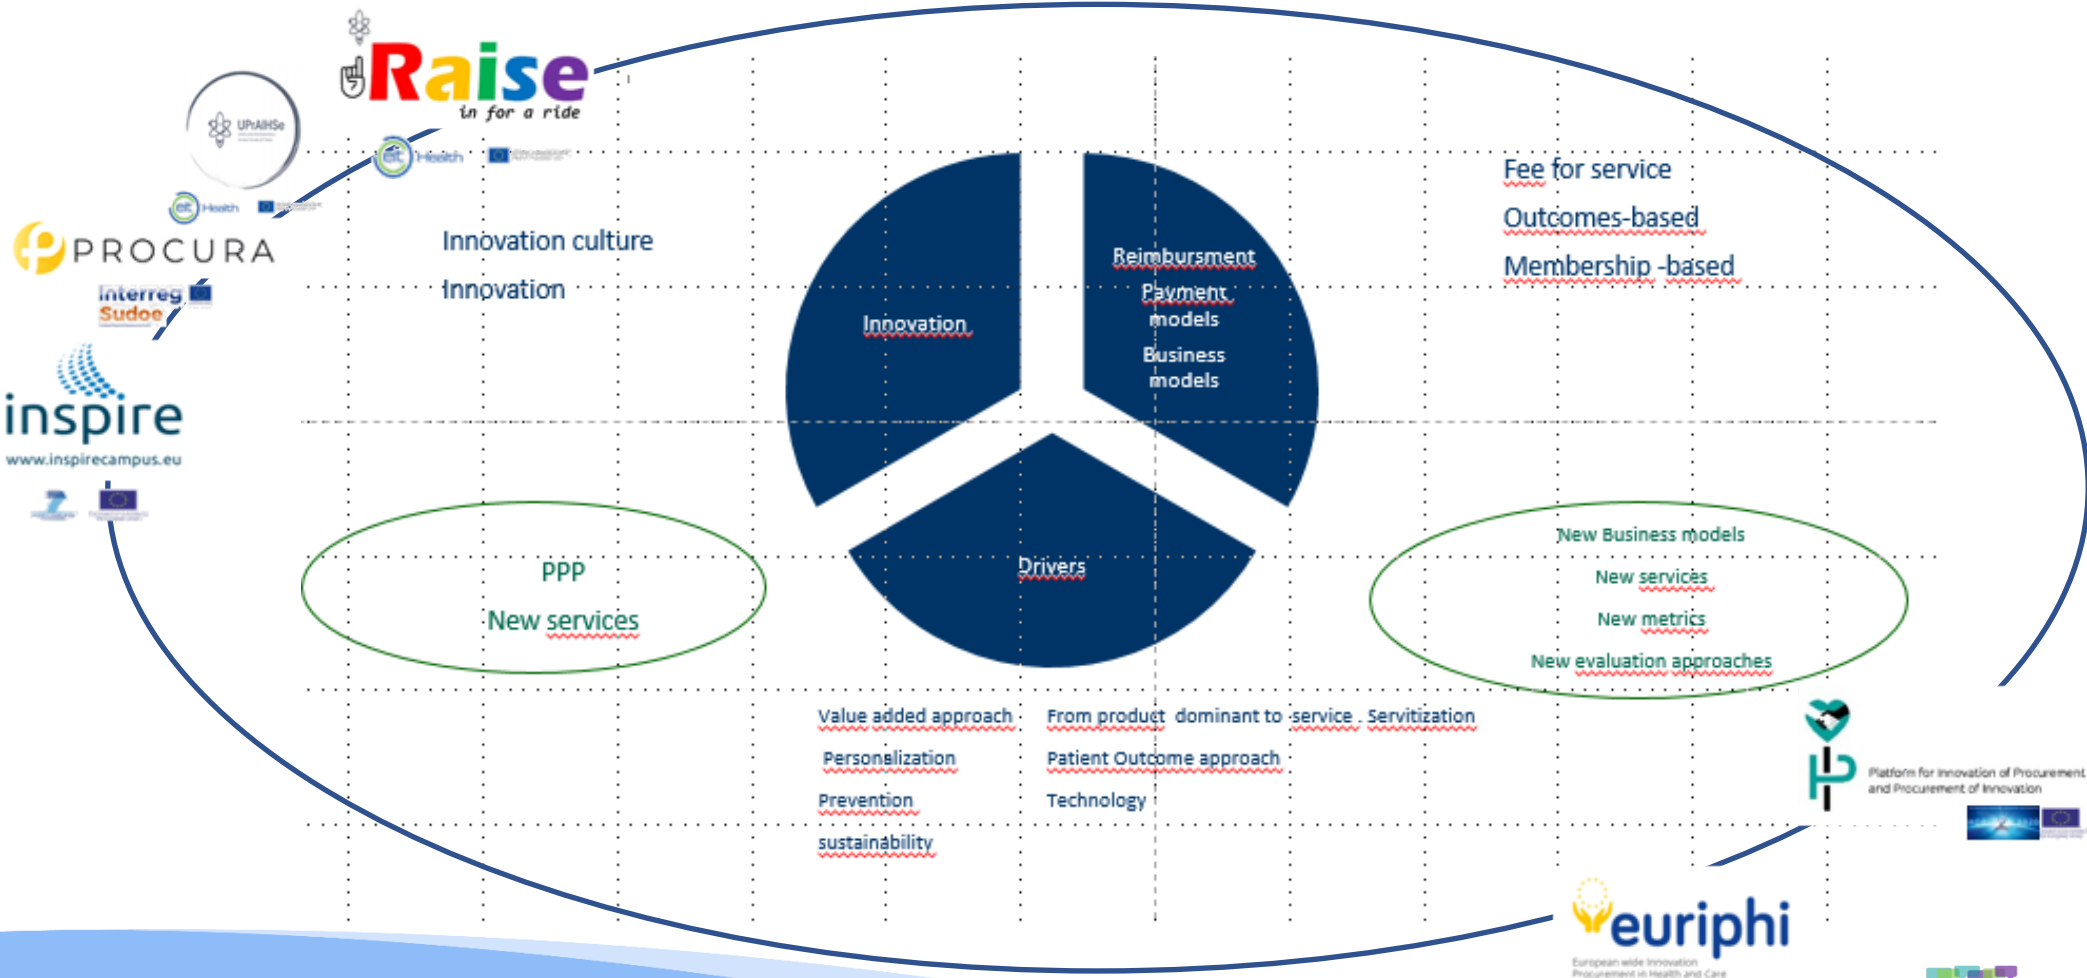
Raise
in for a ride

UPrAHSe

Health

PROCURA

Interreg
Sudoe

inspire
www.inspirecampus.eu

Innovation culture

Innovation

Innovation

Reimbursment

Payment models

Business models

Drivers

Fee for service

Outcomes-based

Membership -based

PPP

New services

New Business models

New services

New metrics

New evaluation approaches

Value added approach

Personalization

Prevention

sustainability

From product dominant to service . Servitization

Patient Outcome approach

Technology

Platform for Innovation of Procurement and Procurement of Innovation

euriphi
European wide Innovation Procurement in Health and Care